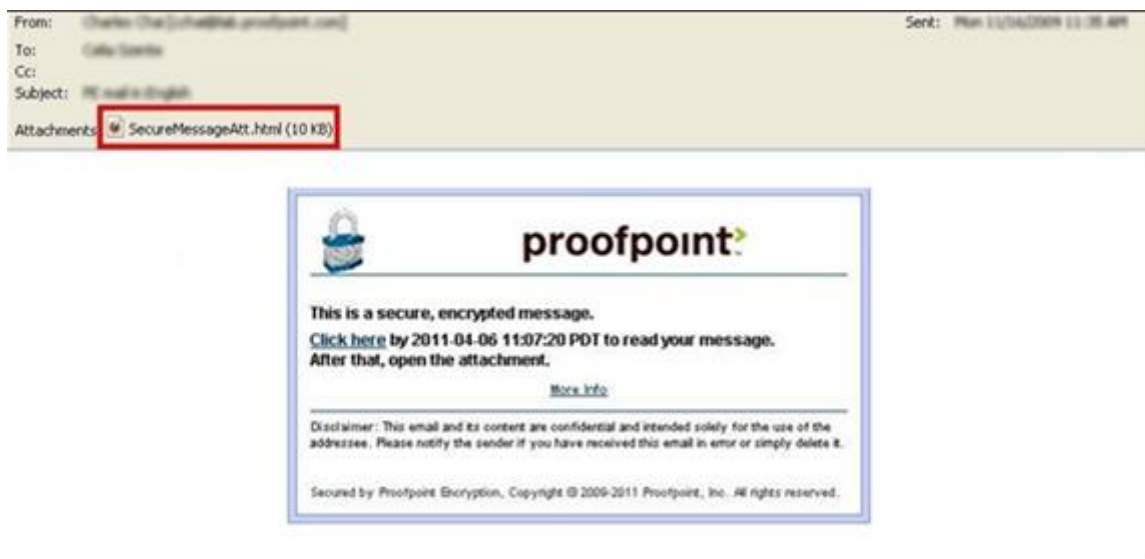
From: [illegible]
Sent: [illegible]
To: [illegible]
Cc:
Subject: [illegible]
Attachments: SecureMessageAtt.html (10 KB)

proofpoint

This is a secure, encrypted message.

Click here by 2011-04-06 11:07:20 PDT to read your message. After that, open the attachment.

More Info

Disclaimer: This email and its content are confidential and intended solely for the use of the addressee. Please notify the sender if you have received this email in error or simply delete it.

Secured by Proofpoint Encryption, Copyright © 2009-2011 Proofpoint, Inc. All rights reserved.